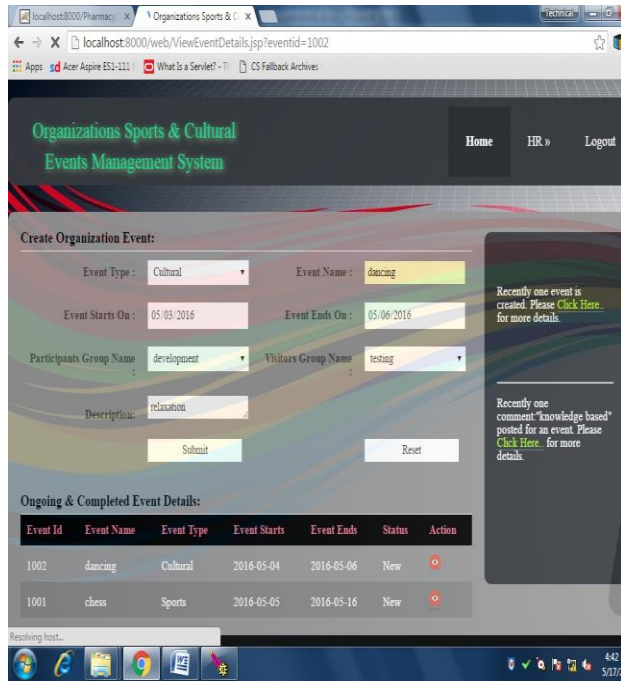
localhost:8000/Pharmacy ×
Organizations Sports & C ×
Technical
localhost:8000/web/ViewEventDetails.jsp?eventid=1002
Apps Acer Aspire ES1-111 What Is a Servlet? - T CS Fallback Archives

Organizations Sports & Cultural Events Management System

Home HR » Logout

Create Organization Event:

Event Type : Cultural
Event Name : dancing
Event Starts On : 05/03/2016
Event Ends On : 05/06/2016
Participants Group Name : development
Visitors Group Name : testing
Description: relaxation

Submit Reset

Recently one event is created. Please Click Here.. for more details.

Recently one comment:"knowledge based" posted for an event. Please Click Here.. for more details.

Ongoing & Completed Event Details:

| Event Id | Event Name | Event Type | Event Starts | Event Ends | Status | Action |
|---|---|---|---|---|---|---|
| 1002 | dancing | Cultural | 2016-05-04 | 2016-05-06 | New | |
| 1001 | chess | Sports | 2016-05-05 | 2016-05-16 | New | |

Resolving host...

4:42
5/17/